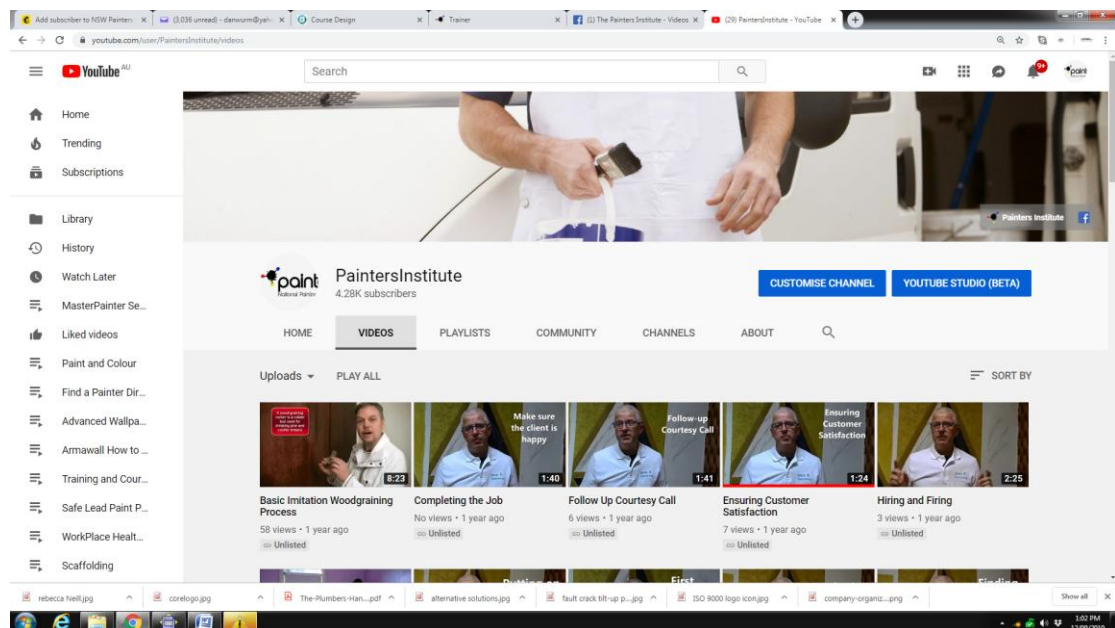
Add subscriber to NSW Painters × (3,036 unread) - danwurm@yah × Course Design × Trainer × (1) The Painters Institute - Videos × (29) PaintersInstitute - YouTube ×

youtube.com/user/PaintersInstitute/videos

YouTube AU

Search

9+

Home
Trending
Subscriptions

Library
History
Watch Later
MasterPainter Se...
Liked videos
Paint and Colour
Find a Painter Dir...
Advanced Wallpa...
Armawall How to ...
Training and Cour...
Safe Lead Paint P...
WorkPlace Healt...
Scaffolding

Painters Institute

paint National Painter

PaintersInstitute
4.28K subscribers

CUSTOMISE CHANNEL
YOUTUBE STUDIO (BETA)

HOME VIDEOS PLAYLISTS COMMUNITY CHANNELS ABOUT

Uploads PLAY ALL
SORT BY

8:23
Basic Imitation Woodgraining Process
58 views • 1 year ago
Unlisted

Make sure the client is happy
1:40
Completing the Job
No views • 1 year ago
Unlisted

Follow-up Courtesy Call
1:41
Follow Up Courtesy Call
6 views • 1 year ago
Unlisted

Ensuring Customer Satisfaction
1:24
Ensuring Customer Satisfaction
7 views • 1 year ago
Unlisted

2:25
Hiring and Firing
3 views • 1 year ago
Unlisted

First
Finding

rebecca Neill.jpg
corelogo.jpg
The-Plumbers-Han....pdf
alternative solutions.jpg
fault crack tilt-up p....jpg
ISO 9000 logo icon.jpg
company-organiz....png
Show all

1:02 PM